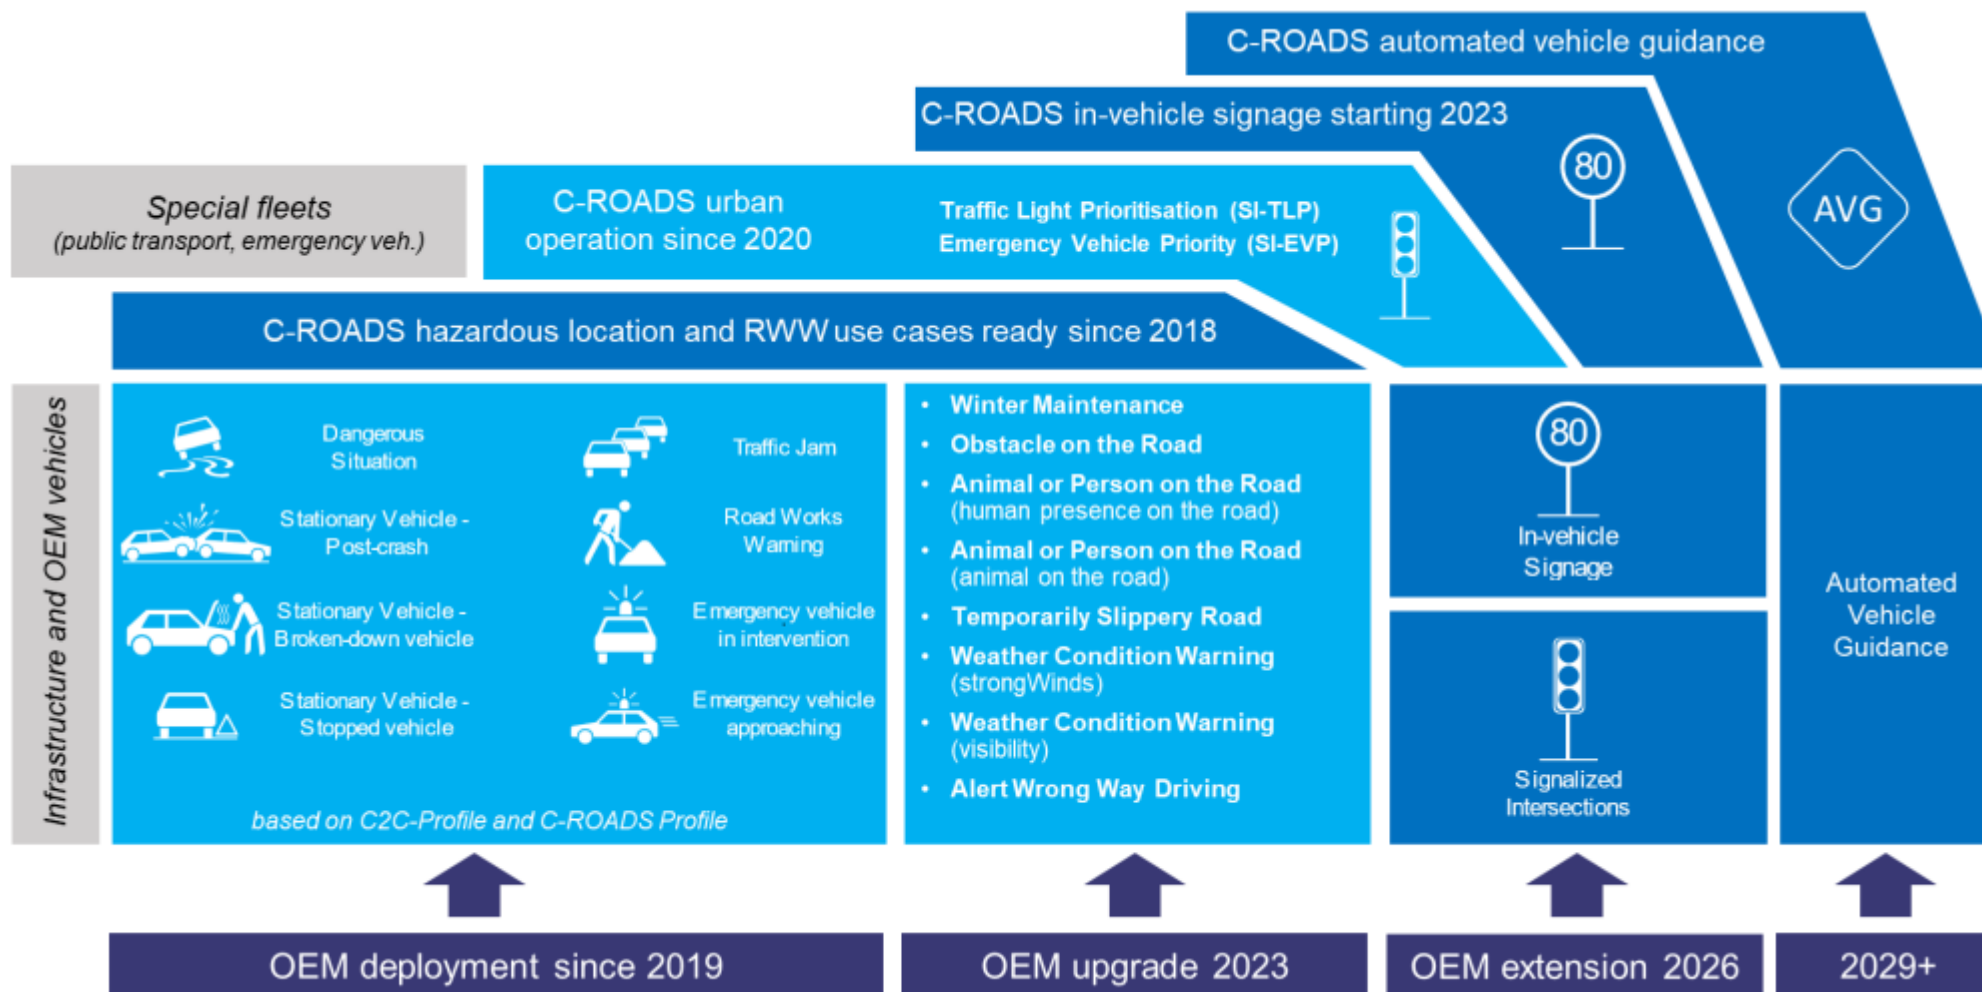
C-ROADS automated vehicle guidance

C-ROADS in-vehicle signage starting 2023

80

AVG

Special fleets
(public transport, emergency veh.)

C-ROADS urban operation since 2020

Traffic Light Prioritisation (SI-TLP)
Emergency Vehicle Priority (SI-EVP)

C-ROADS hazardous location and RWW use cases ready since 2018

Infrastructure and OEM vehicles

Dangerous Situation

Traffic Jam

Stationary Vehicle - Post-crash

Road Works Warning

Stationary Vehicle - Broken-down vehicle

Emergency vehicle in intervention

Stationary Vehicle - Stopped vehicle

Emergency vehicle approaching

based on C2C-Profile and C-ROADS Profile

- Winter Maintenance
- Obstacle on the Road
- Animal or Person on the Road (human presence on the road)
- Animal or Person on the Road (animal on the road)
- Temporarily Slippery Road
- Weather Condition Warning (strongWinds)
- Weather Condition Warning (visibility)
- Alert Wrong Way Driving

80

In-vehicle Signage

Signalized Intersections

Automated Vehicle Guidance

OEM deployment since 2019

OEM upgrade 2023

OEM extension 2026

2029+